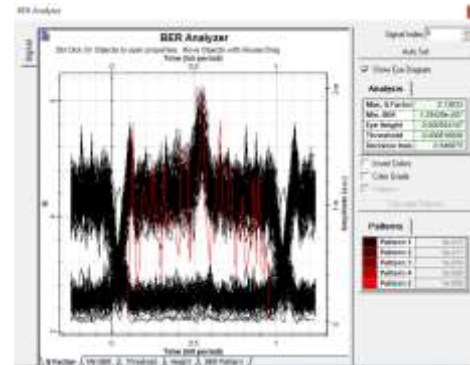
BER Analyzer

Signal

BER Analyzer

Dbl Click On Objects to open properties. Move Objects with Mouse Drag

Time (bit period)

0 0.5 1

Time (bit period)

0 0.5 1

Signal Index: 0

Auto Set

Show Eye Diagram

Analysis

Max. Q Factor 8.13833

Min. BER 1.23428e-007

Eye Height 0.000504147

Threshold 0.000514699

Decision Inst. 0.546875

Invert Colors

Color Grade

Patterns

Pattern 1

Pattern 2

Pattern 3

Pattern 4

Pattern 5

Q Factor / Min BER / Threshold / Height / BER Pattern /